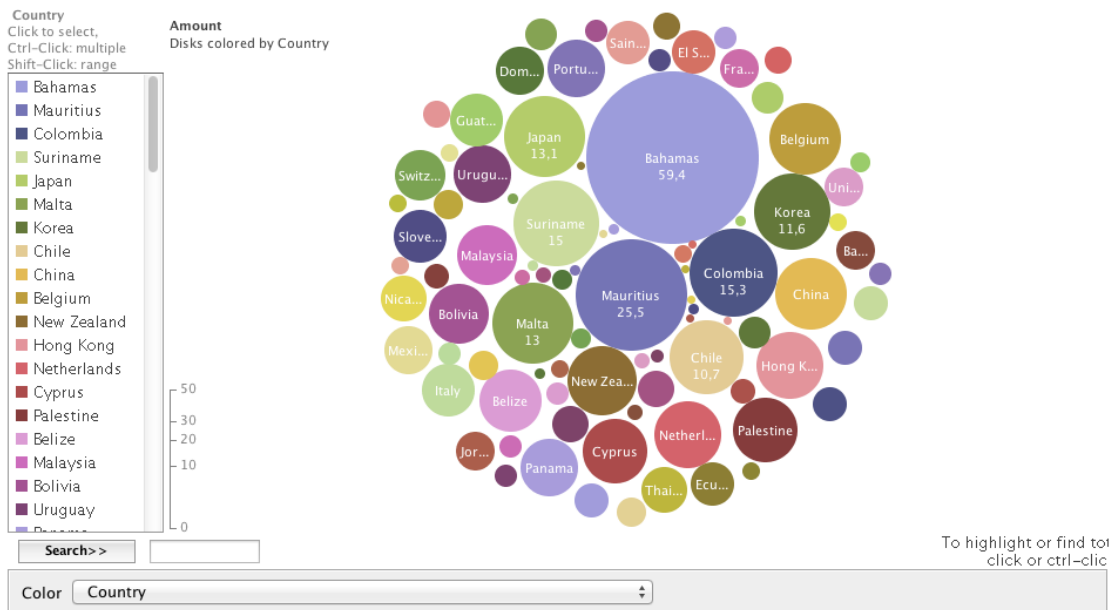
Country
Click to select,
Ctrl-Click: multiple
Shift-Click: range

Amount
Disks colored by Country

Bahamas
Mauritius
Colombia
Suriname
Japan
Malta
Korea
Chile
China
Belgium
New Zealand
Hong Kong
Netherlands
Cyprus
Palestine
Belize
Malaysia
Bolivia
Uruguay
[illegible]

50
30
20
10
0

Search>>

Sain...
El S...
Dom...
Portu...
Fra...
Guat...
Japan
13,1
Bahamas
59,4
Belgium
Switz...
Urugu...
Uni...
Suriname
15
Korea
11,6
Slove...
Malaysia
Ba...
Colombia
15,3
Nica...
Mauritius
25,5
China
Bolivia
Malta
13
Mexi...
Chile
10,7
Hong K...
New Zea...
Italy
Belize
Netherl...
Palestine
Jor...
Cyprus
Panama
Thai...
Ecu...

To highlight or find tot
click or ctrl-clic

Color
Country